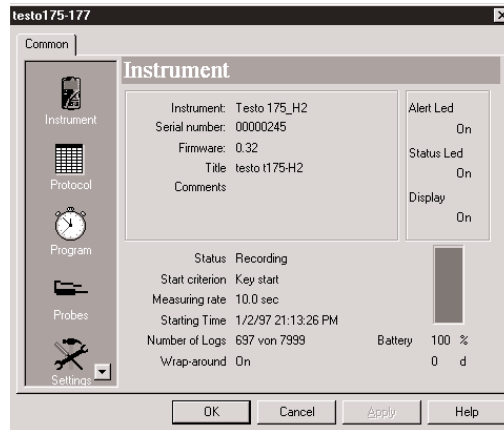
testo175-177

Common

Instrument

Protocol

Program

Probes

Settings

Instrument

Instrument: Testo 175_H2
Serial number: 00000245
Firmware: 0.32
Title testo t175-H2
Comments

Alert Led
On
Status Led
On
Display
On

Status Recording
Start criterion Key start
Measuring rate 10.0 sec
Starting Time 1/2/97 21:13:26 PM
Number of Logs 697 von 7999
Wrap-around On

Battery 100 %
0 d

OK Cancel Apply Help